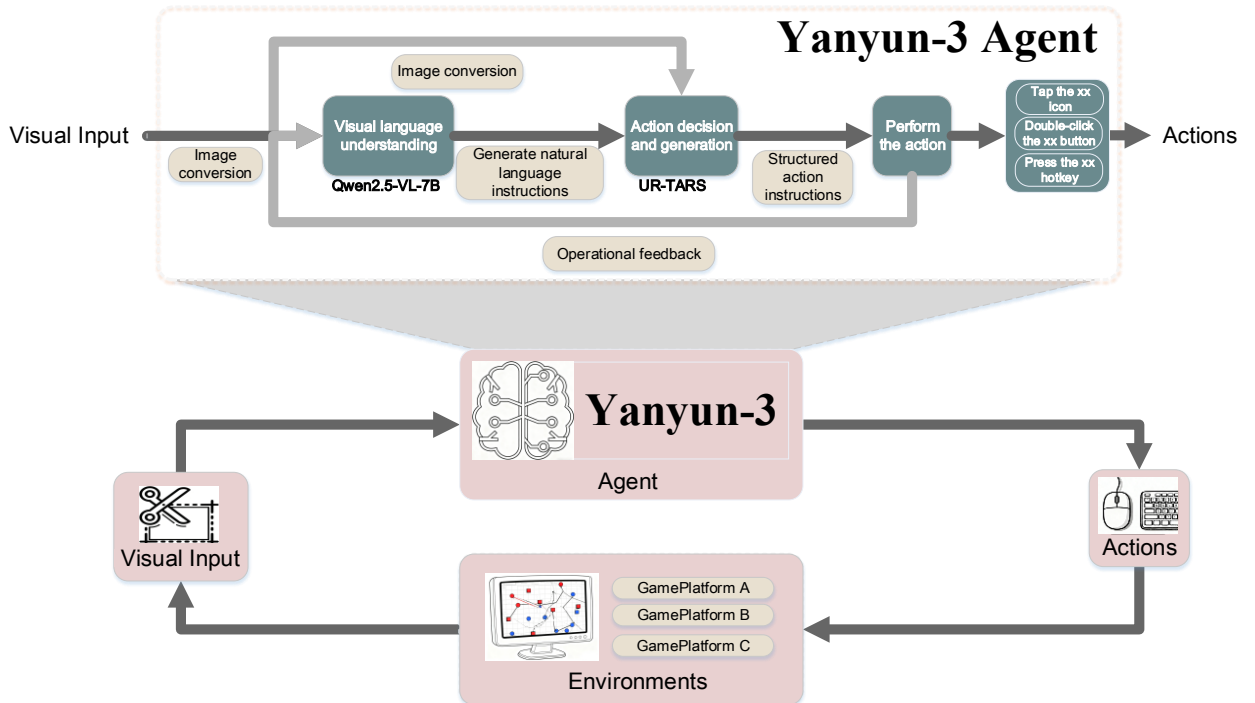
Yanyun-3 Agent

Image conversion

Visual Input

Image conversion

Visual language understanding

Qwen2.5-VL-7B

Generate natural language instructions

Action decision and generation

UR-TARS

Structured action instructions

Perform the action

Tap the xx icon

Double-click the xx button

Press the xx hotkey

Actions

Operational feedback

Yanyun-3

Agent

Visual Input

Actions

GamePlatform A

GamePlatform B

GamePlatform C

Environments